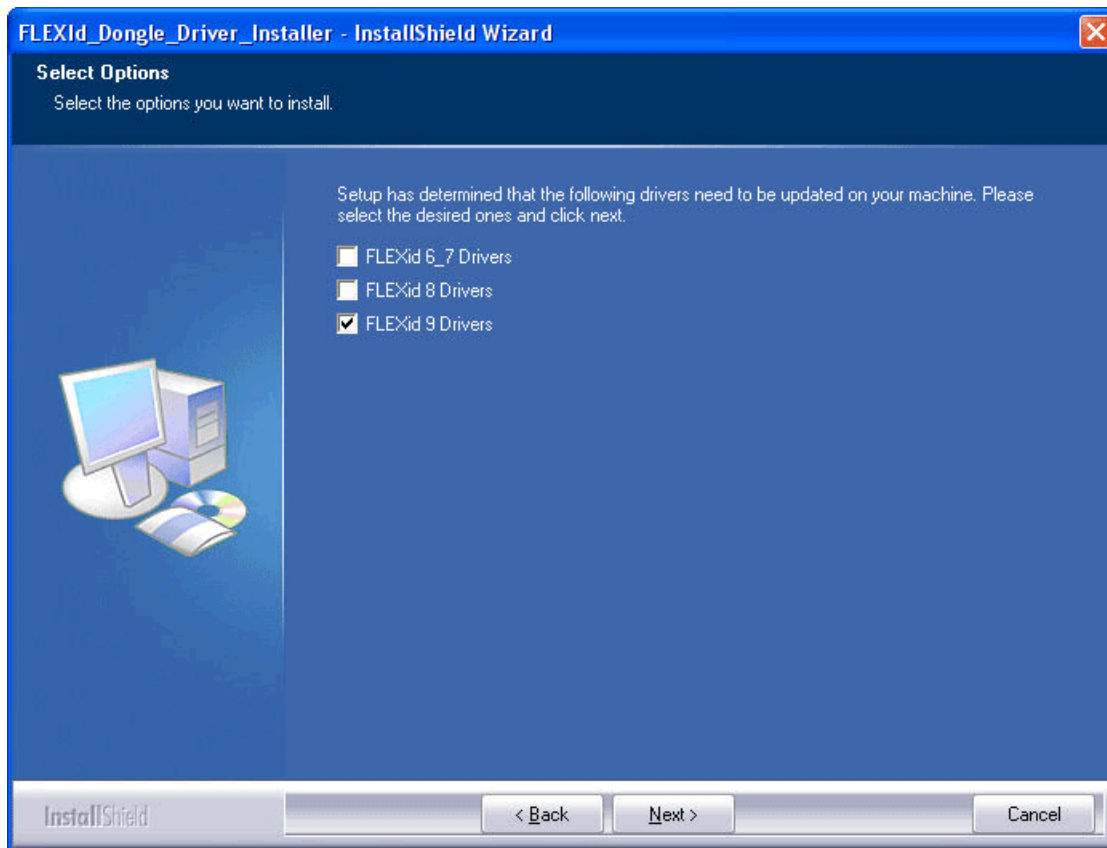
FLEXId_Dongle_Driver_Installer - InstallShield Wizard

Select Options

Select the options you want to install.

Setup has determined that the following drivers need to be updated on your machine. Please select the desired ones and click next.

FLEXid 6_7 Drivers

FLEXid 8 Drivers

FLEXid 9 Drivers

InstallShield

< Back

Next >

Cancel